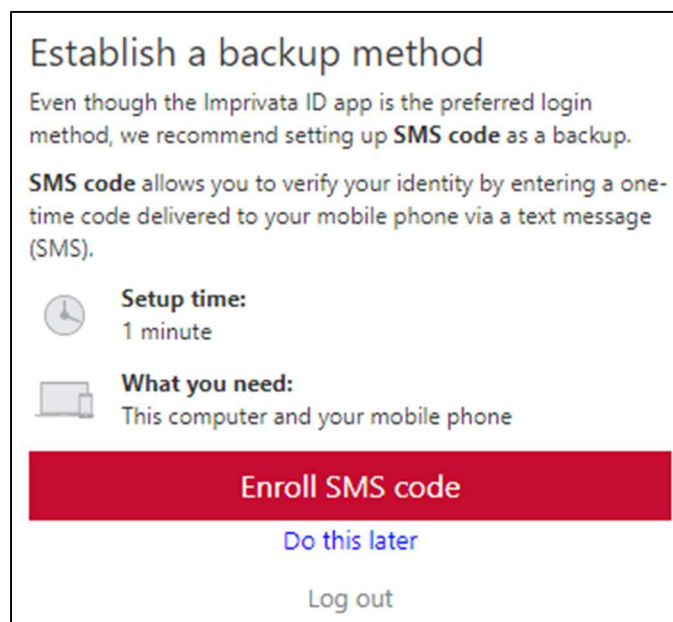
Establish a backup method

Even though the Imprivata ID app is the preferred login method, we recommend setting up **SMS code** as a backup.

**SMS code** allows you to verify your identity by entering a one-time code delivered to your mobile phone via a text message (SMS).

**Setup time:**
1 minute

**What you need:**
This computer and your mobile phone

Enroll SMS code

Do this later

Log out